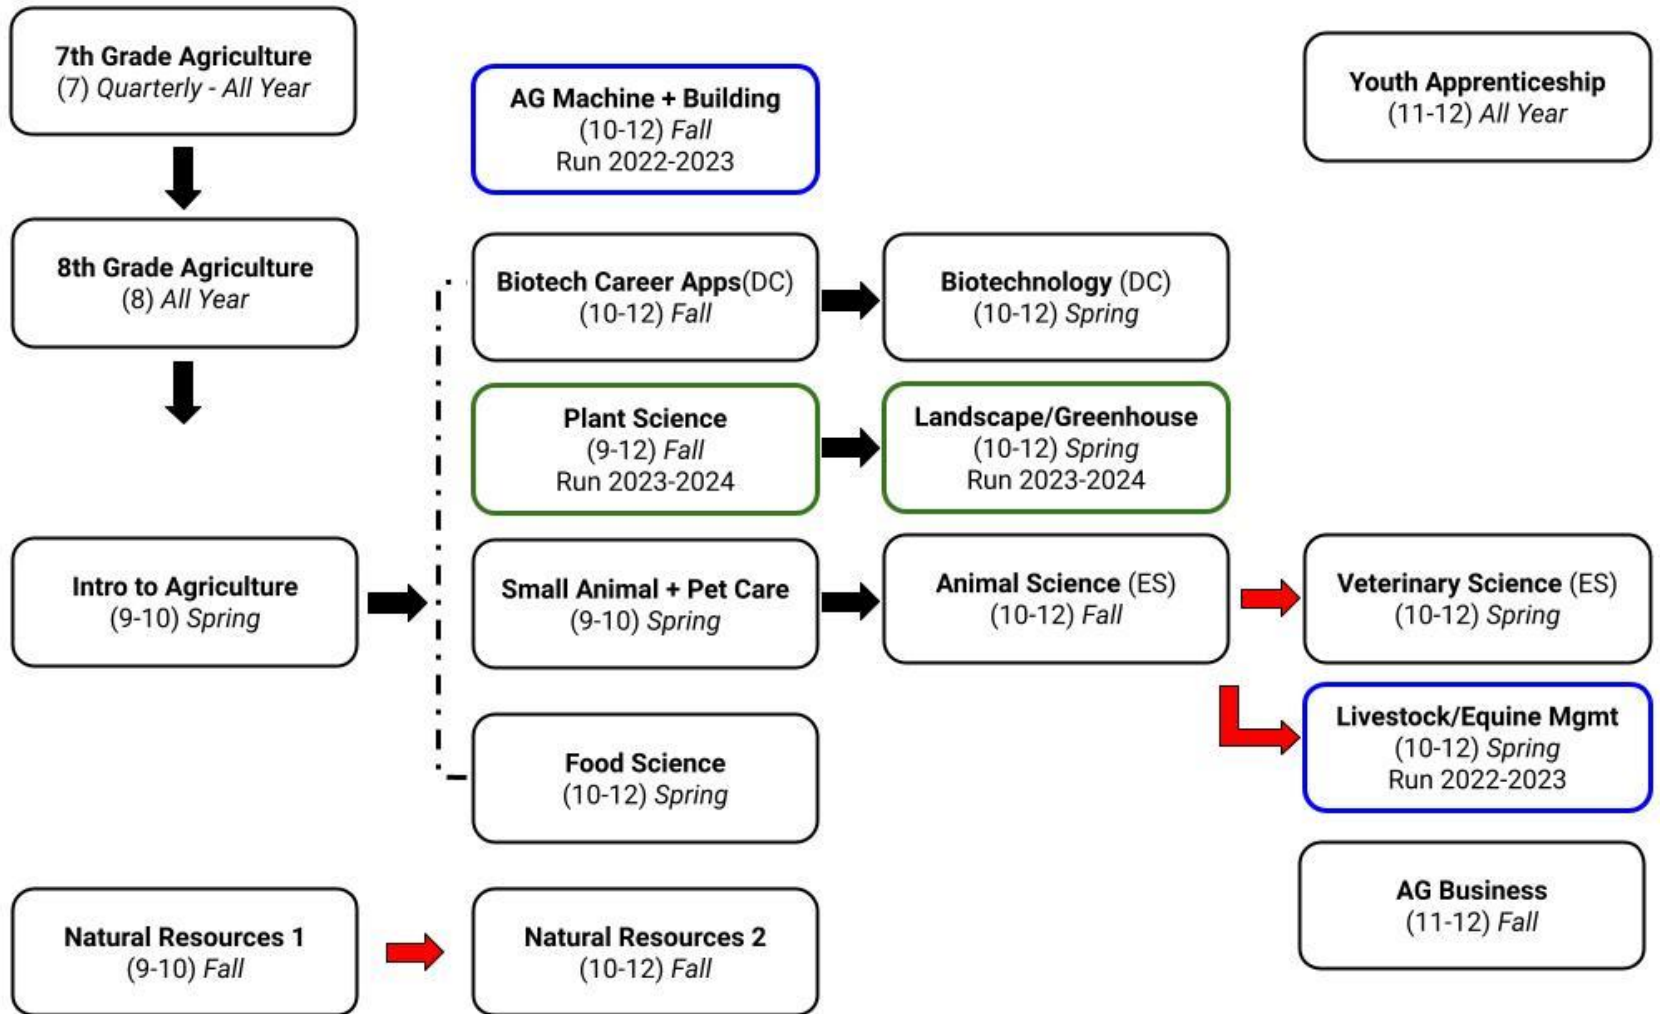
7th Grade Agriculture
(7) Quarterly - All Year

8th Grade Agriculture
(8) All Year

Intro to Agriculture
(9-10) Spring

Natural Resources 1
(9-10) Fall

AG Machine + Building
(10-12) Fall
Run 2022-2023

Biotech Career Apps(DC)
(10-12) Fall

Plant Science
(9-12) Fall
Run 2023-2024

Small Animal + Pet Care
(9-10) Spring

Food Science
(10-12) Spring

Natural Resources 2
(10-12) Fall

Biotechnology (DC)
(10-12) Spring

Landscape/Greenhouse
(10-12) Spring
Run 2023-2024

Animal Science (ES)
(10-12) Fall

Youth Apprenticeship
(11-12) All Year

Veterinary Science (ES)
(10-12) Spring

Livestock/Equine Mgmt
(10-12) Spring
Run 2022-2023

AG Business
(11-12) Fall